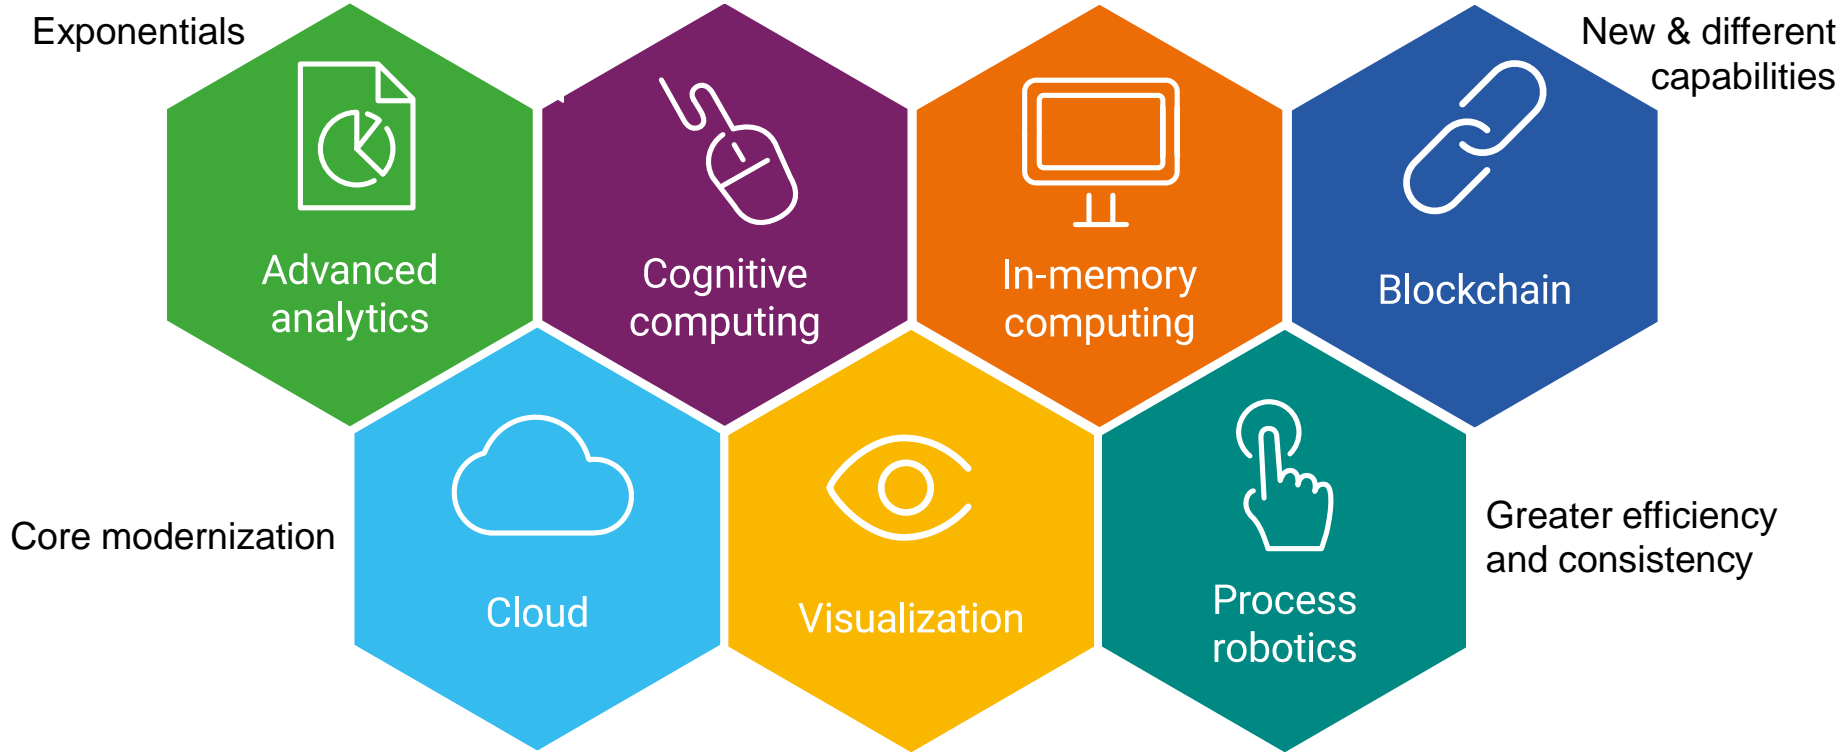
Exponentials

New & different capabilities

Advanced analytics

Cognitive computing

In-memory computing

Blockchain

Core modernization

Cloud

Visualization

Process robotics

Greater efficiency and consistency